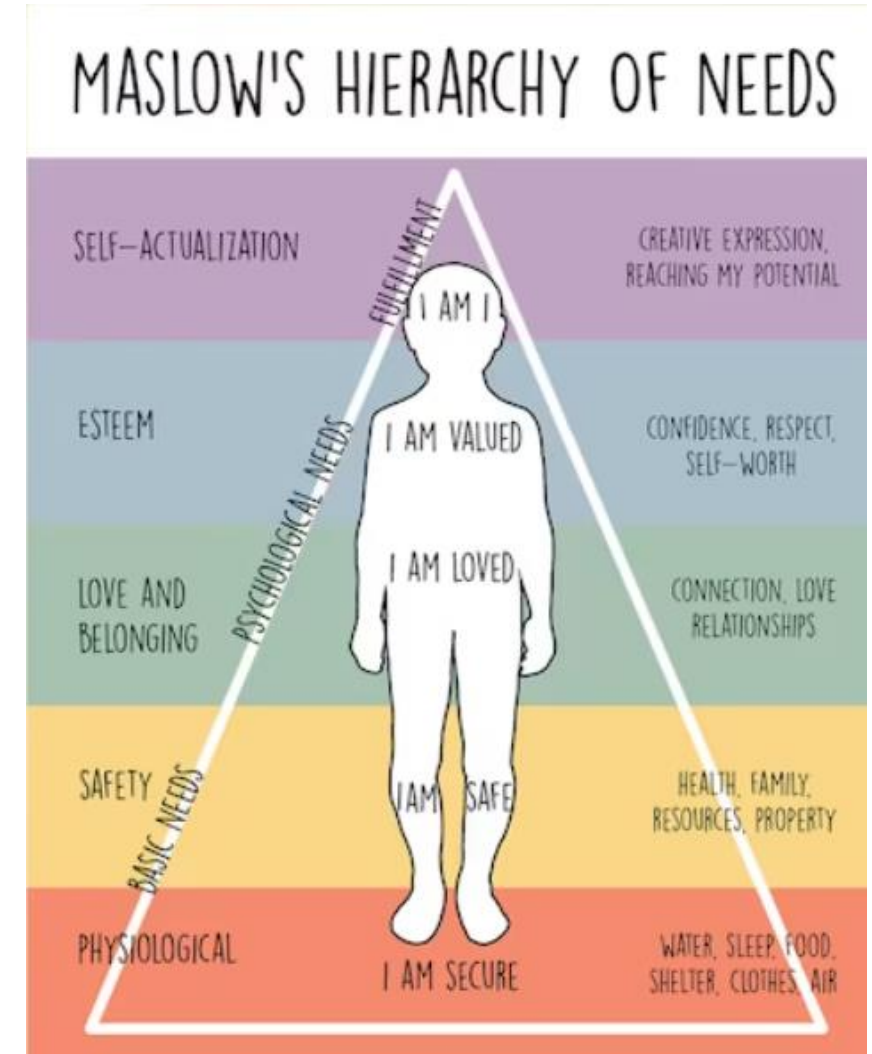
MASLOW'S HIERARCHY OF NEEDS

SELF-ACTUALIZATION

FULFILLMENT

I AM I

CREATIVE EXPRESSION, REACHING MY POTENTIAL

ESTEEM

PSYCHOLOGICAL NEEDS

I AM VALUED

CONFIDENCE, RESPECT, SELF-WORTH

LOVE AND BELONGING

I AM LOVED

CONNECTION, LOVE RELATIONSHIPS

SAFETY

BASIC NEEDS

I AM SAFE

HEALTH, FAMILY, RESOURCES, PROPERTY

PHYSIOLOGICAL

I AM SECURE

WATER, SLEEP, FOOD, SHELTER, CLOTHES, AIR